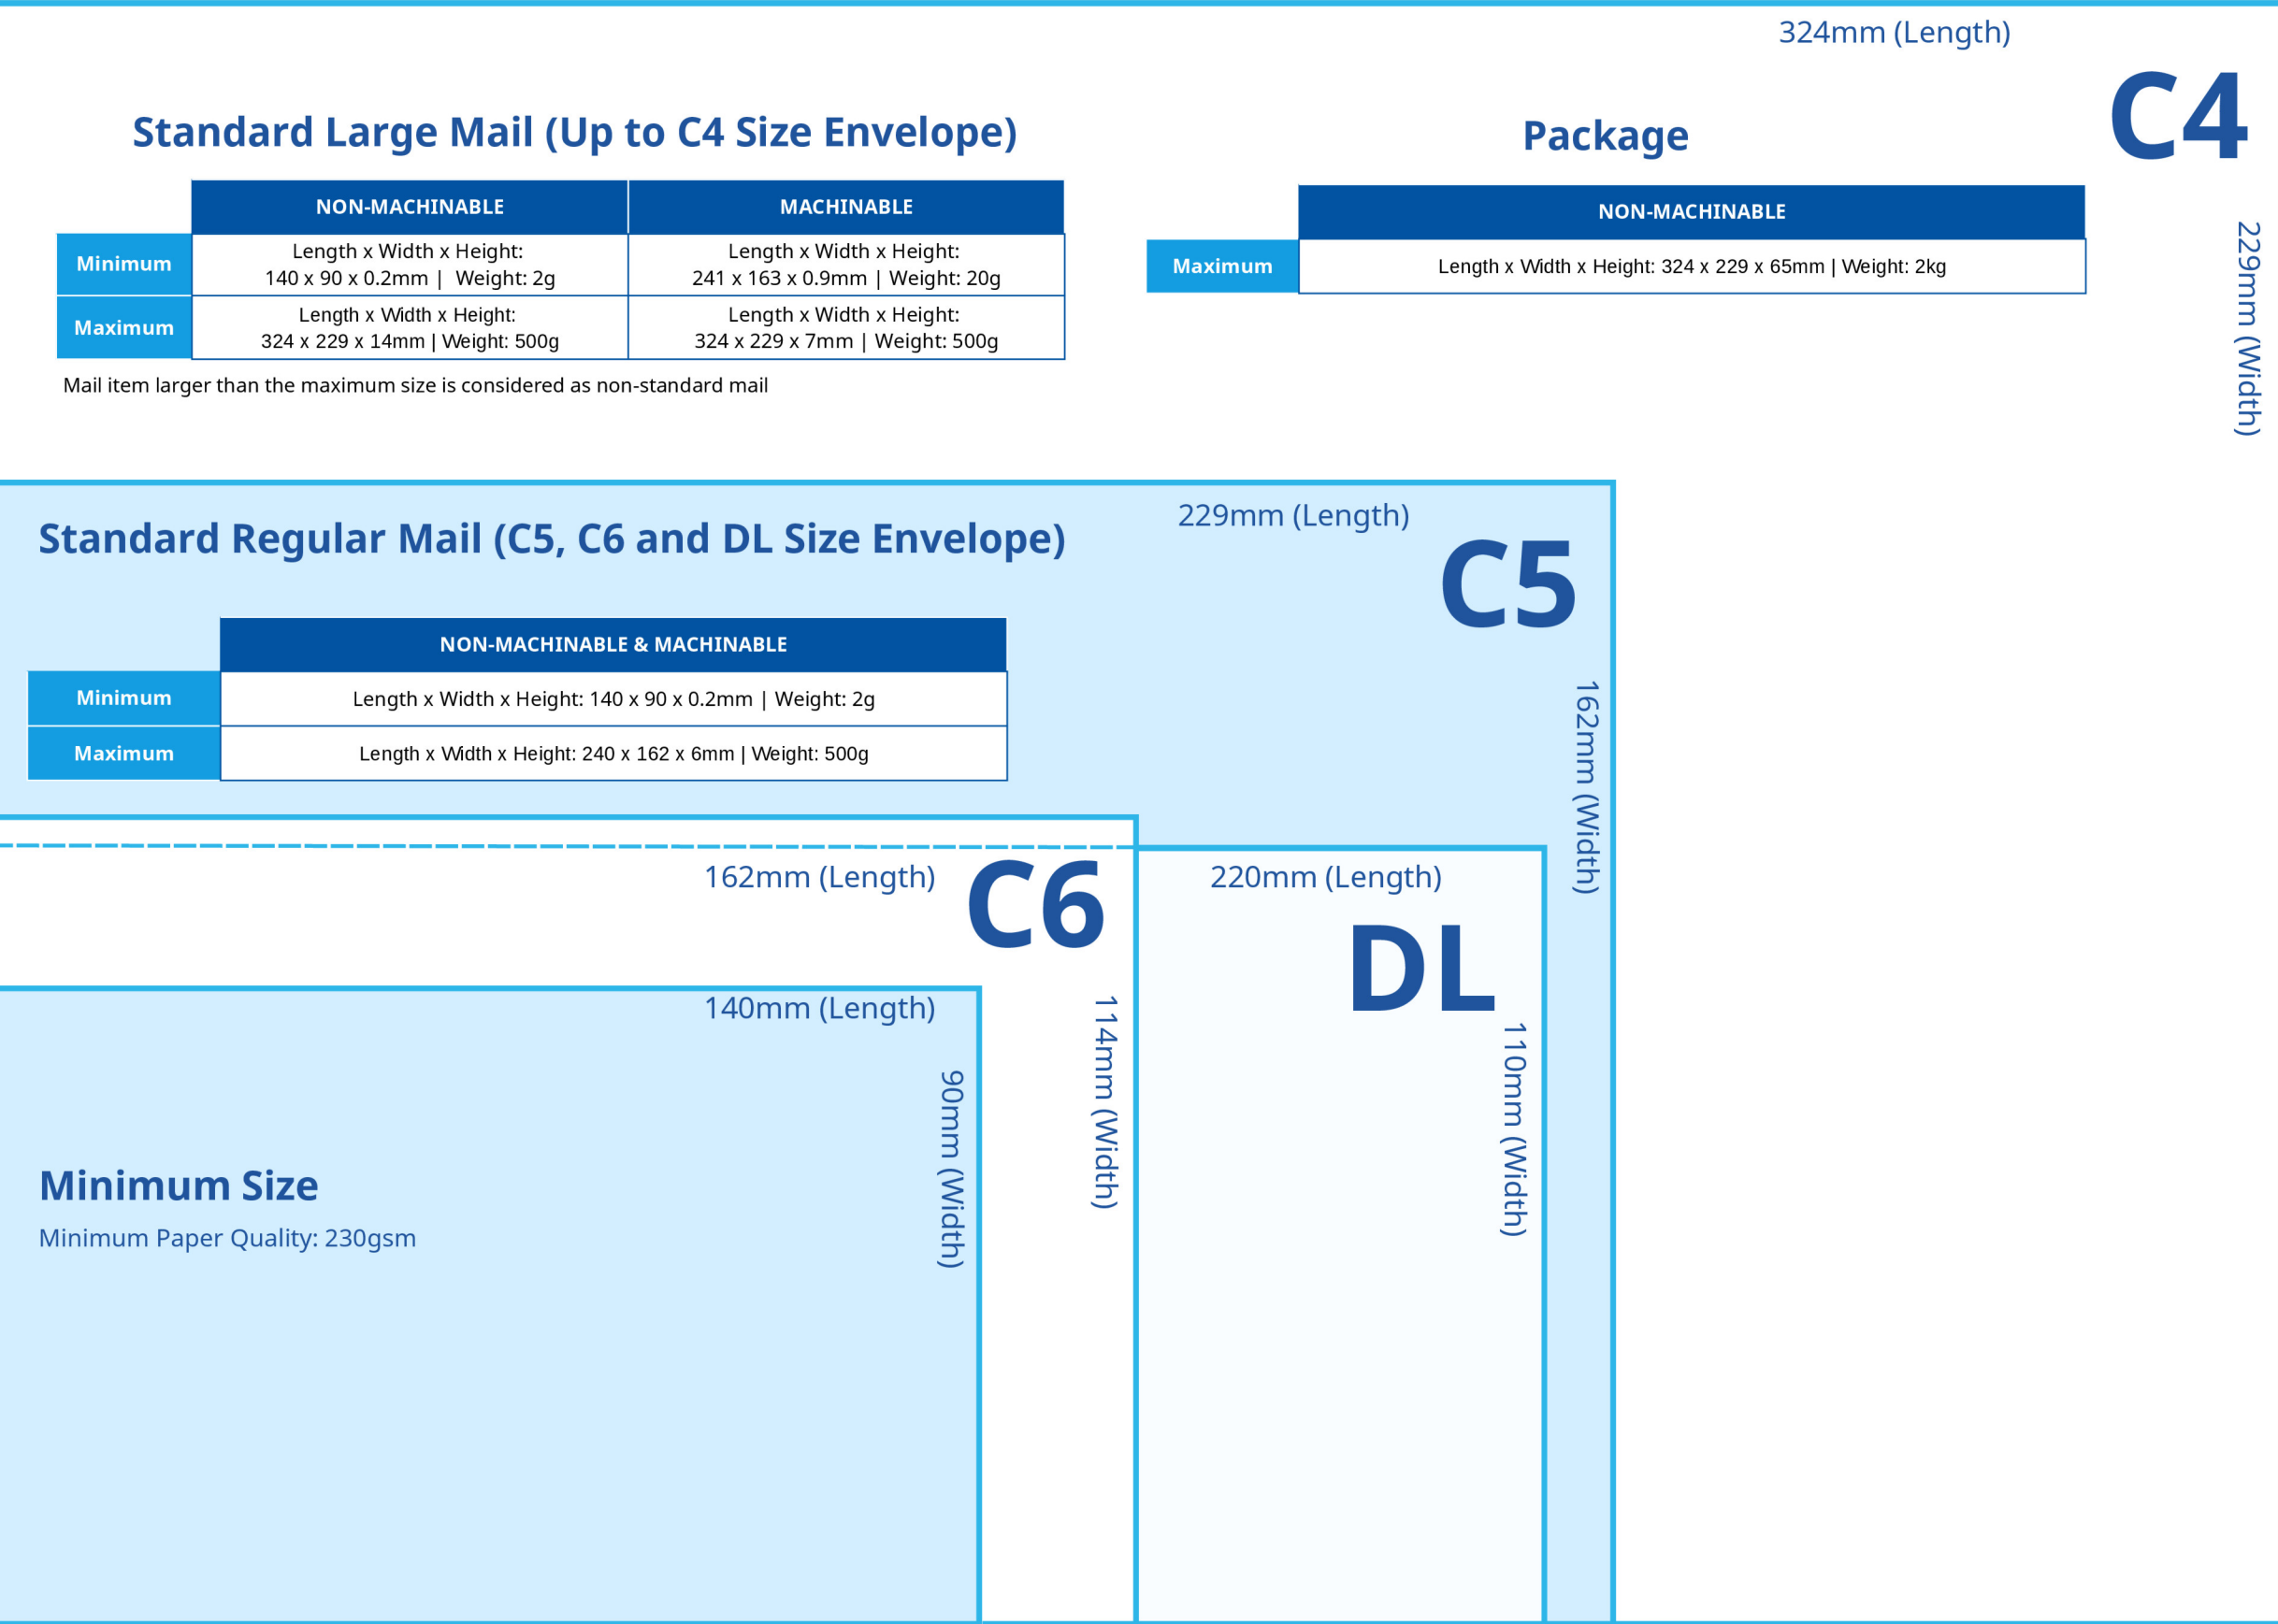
324mm (Length)

C4

Standard Large Mail (Up to C4 Size Envelope)

| | NON-MACHINABLE | MACHINABLE |
|---|---|---|
| Minimum | Length x Width x Height: 140 x 90 x 0.2mm \| Weight: 2g | Length x Width x Height: 241 x 163 x 0.9mm \| Weight: 20g |
| Maximum | Length x Width x Height: 324 x 229 x 14mm \| Weight: 500g | Length x Width x Height: 324 x 229 x 7mm \| Weight: 500g |

Mail item larger than the maximum size is considered as non-standard mail

Package

| | NON-MACHINABLE |
|---|---|
| Maximum | Length x Width x Height: 324 x 229 x 65mm \| Weight: 2kg |

229mm (Width)

Standard Regular Mail (C5, C6 and DL Size Envelope)

229mm (Length)

C5

| | NON-MACHINABLE & MACHINABLE |
|---|---|
| Minimum | Length x Width x Height: 140 x 90 x 0.2mm \| Weight: 2g |
| Maximum | Length x Width x Height: 240 x 162 x 6mm \| Weight: 500g |

162mm (Width)

162mm (Length)

C6

220mm (Length)

DL

140mm (Length)

114mm (Width)

110mm (Width)

90mm (Width)

Minimum Size

Minimum Paper Quality: 230gsm